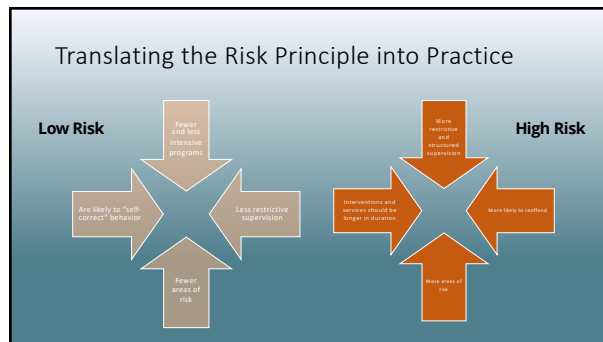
Translating the Risk Principle into Practice

Low Risk

Fewer and less intensive programs

Are likely to "self-correct" behavior

Less restrictive supervision

Fewer areas of risk

High Risk

More restrictive and structured supervision

Interventions and services should be longer in duration

More likely to reoffend

More areas of risk